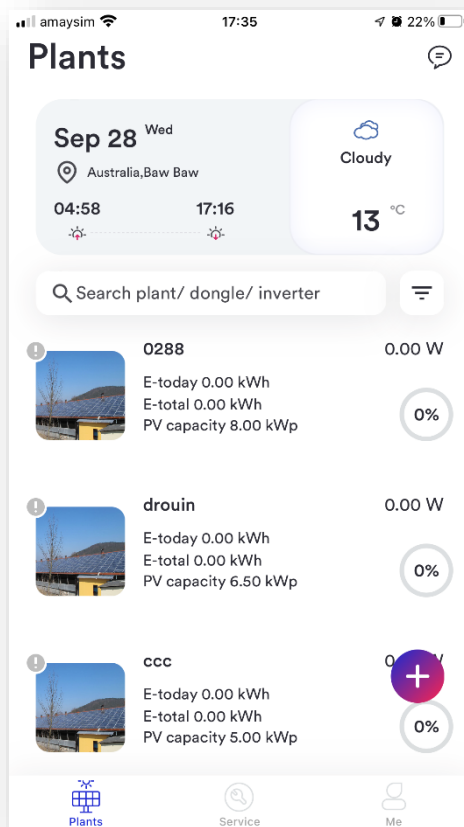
amaysim 17:35 22%

Plants

Sep 28 Wed
Australia,Baw Baw
04:58
17:16

Cloudy
13 °C

Search plant/ dongle/ inverter

0288
0.00 W
E-today 0.00 kWh
E-total 0.00 kWh
PV capacity 8.00 kWp
0%

drouin
0.00 W
E-today 0.00 kWh
E-total 0.00 kWh
PV capacity 6.50 kWp
0%

ccc
0.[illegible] W
E-today 0.00 kWh
E-total 0.00 kWh
PV capacity 5.00 kWp
0%

Plants
Service
Me